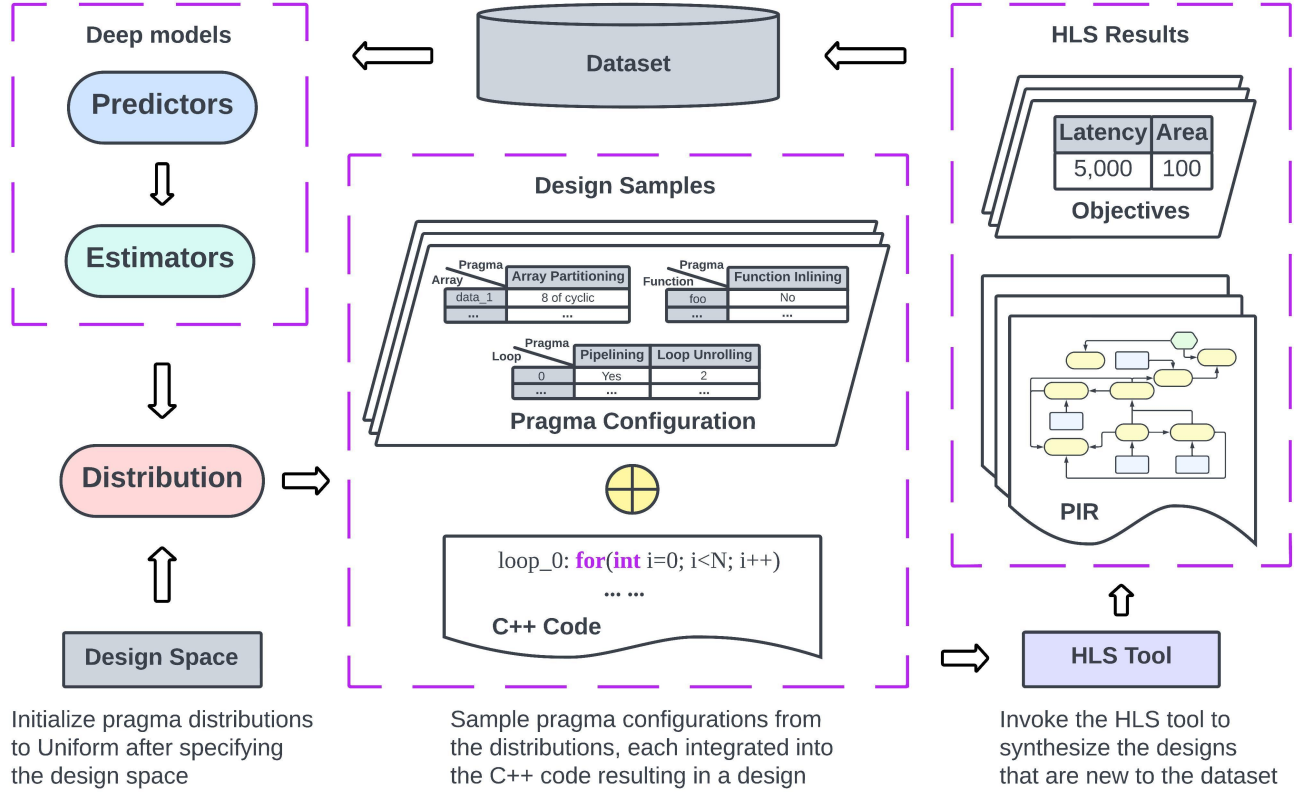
Deep models

Predictors

Estimators

Dataset

HLS Results

| Latency | Area |
|---|---|
| 5,000 | 100 |

Objectives

Design Samples

| Pragma / Array | Array Partitioning |
|---|---|
| data_1 | 8 of cyclic |
| ... | ... |

| Pragma / Function | Function Inlining |
|---|---|
| foo | No |
| ... | ... |

| Pragma / Loop | Pipelining | Loop Unrolling |
|---|---|---|
| 0 | Yes | 2 |
| ... | ... | ... |

Pragma Configuration

PIR

Distribution

loop_0: for(int i=0; i<N; i++)

... ...

C++ Code

Design Space

HLS Tool

Initialize pragma distributions to Uniform after specifying the design space

Sample pragma configurations from the distributions, each integrated into the C++ code resulting in a design

Invoke the HLS tool to synthesize the designs that are new to the dataset